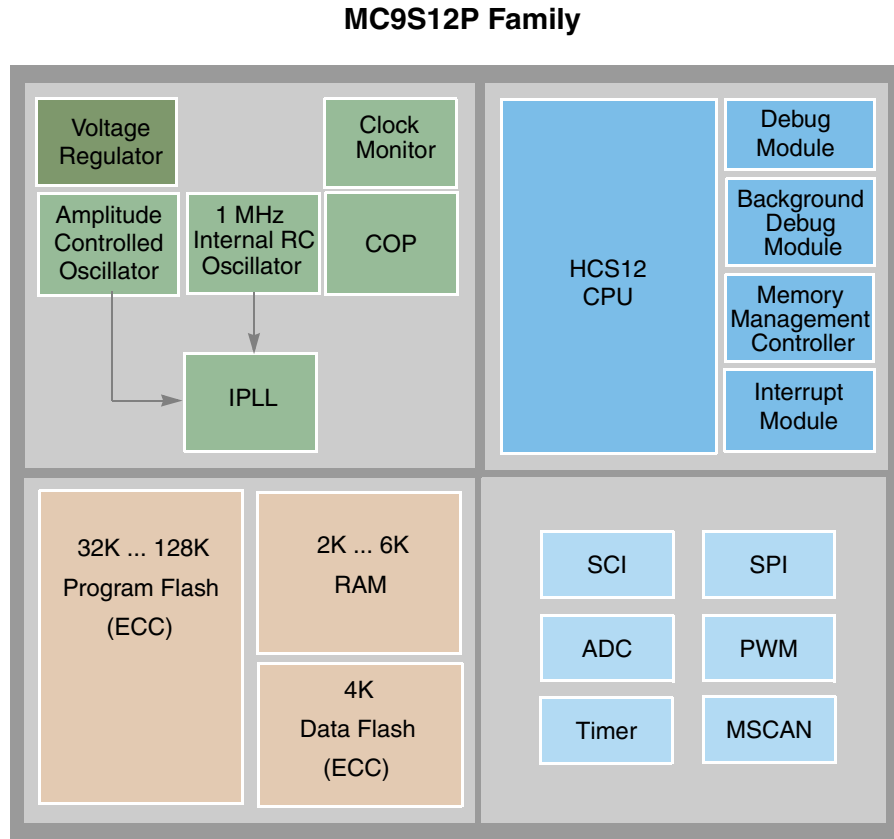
MC9S12P Family

Voltage Regulator

Clock Monitor

Amplitude Controlled Oscillator

1 MHz Internal RC Oscillator

COP

IPLL

HCS12 CPU

Debug Module

Background Debug Module

Memory Management Controller

Interrupt Module

32K ... 128K Program Flash (ECC)

2K ... 6K RAM

4K Data Flash (ECC)

SCI

SPI

ADC

PWM

Timer

MSCAN